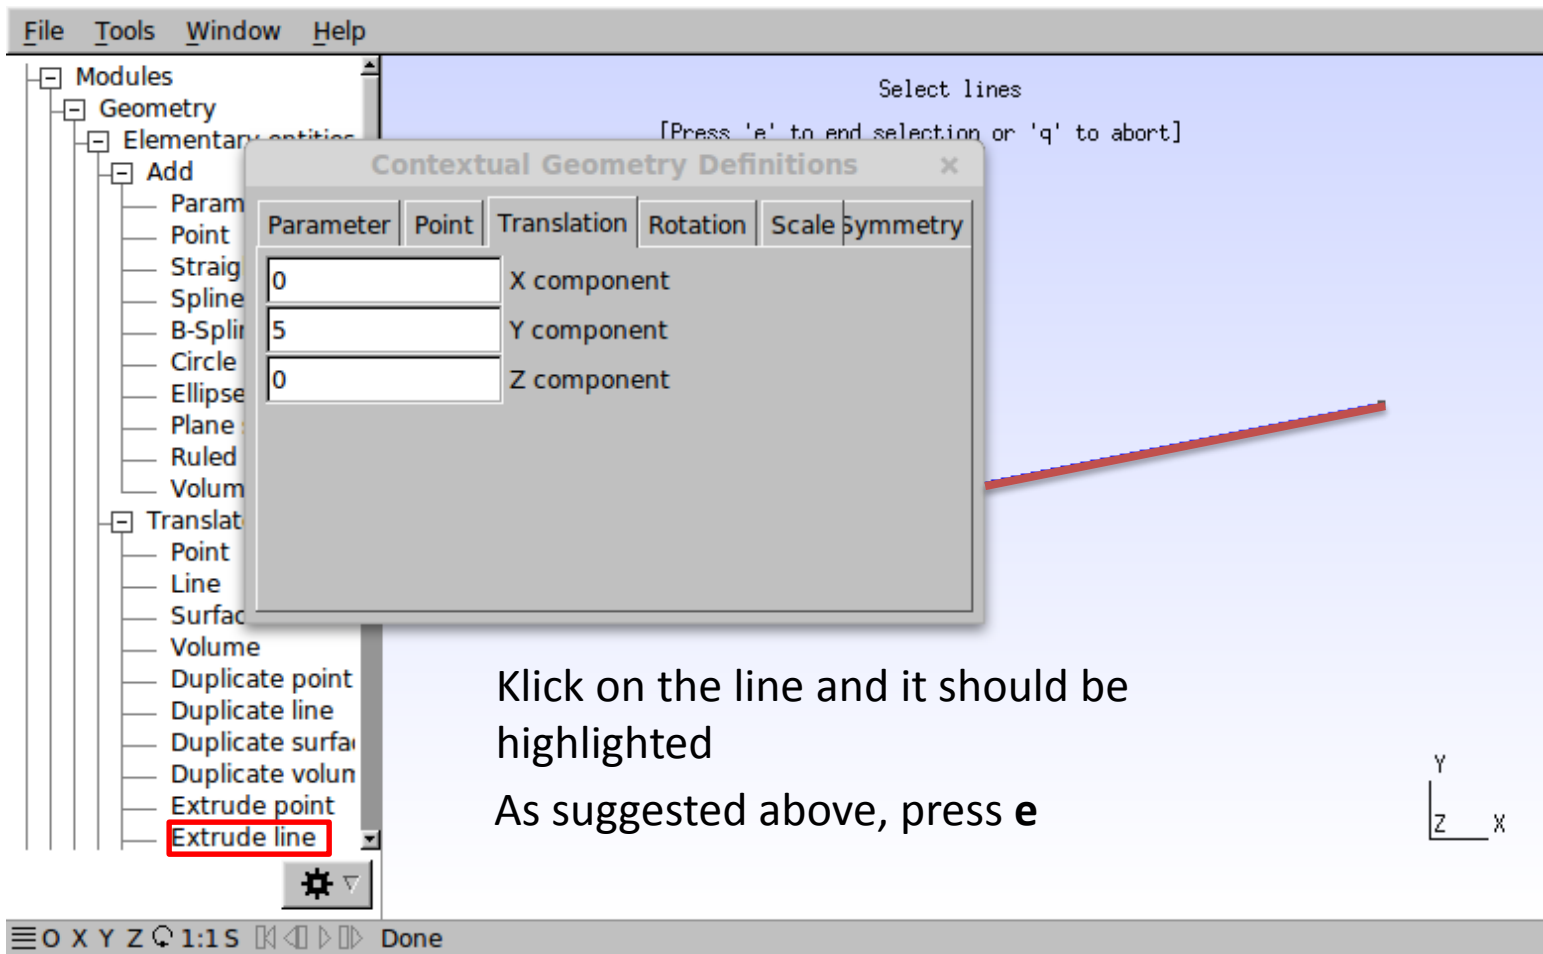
File Tools Window Help

Modules
Geometry
Elementary entities
Add
Param
Point
Straig
Spline
B-Splir
Circle
Ellipse
Plane
Ruled
Volum
Translat
Point
Line
Surfac
Volume
Duplicate point
Duplicate line
Duplicate surfa
Duplicate volun
Extrude point
Extrude line

Select lines
[Press 'e' to end selection or 'q' to abort]

Contextual Geometry Definitions

Parameter Point Translation Rotation Scale Symmetry

0 X component
5 Y component
0 Z component

Klick on the line and it should be highlighted

As suggested above, press **e**

Y
Z X

O X Y Z 1:1 S Done